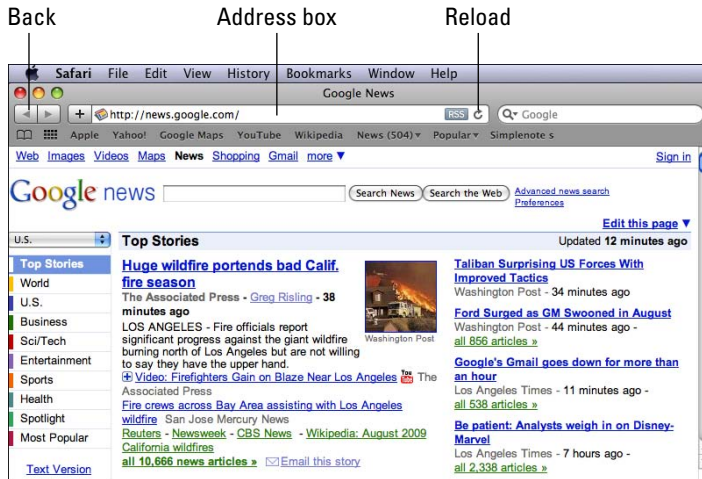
Back
Address box
Reload

Safari File Edit View History Bookmarks Window Help

Google News

+ http://news.google.com/ RSS Google

Apple Yahoo! Google Maps YouTube Wikipedia News (504) ▾ Popular ▾ Simplenote s

Web Images Videos Maps News Shopping Gmail more ▼ Sign in

Google news Search News Search the Web Advanced news search Preferences

Edit this page ▼

U.S.

Top Stories Updated 12 minutes ago

Top Stories
World
U.S.
Business
Sci/Tech
Entertainment
Sports
Health
Spotlight
Most Popular

Text Version

Huge wildfire portends bad Calif. fire season
The Associated Press - Greg Risling - 38 minutes ago
LOS ANGELES - Fire officials report significant progress against the giant wildfire burning north of Los Angeles but are not willing to say they have the upper hand.
Washington Post
Video: Firefighters Gain on Blaze Near Los Angeles The Associated Press
Fire crews across Bay Area assisting with Los Angeles wildfire San Jose Mercury News
Reuters - Newsweek - CBS News - Wikipedia: August 2009 California wildfires
all 10,666 news articles » Email this story

Taliban Surprising US Forces With Improved Tactics
Washington Post - 34 minutes ago

Ford Surged as GM Swooned in August
Washington Post - 44 minutes ago -
all 856 articles »

Google's Gmail goes down for more than an hour
Los Angeles Times - 11 minutes ago -
all 538 articles »

Be patient: Analysts weigh in on Disney-Marvel
Los Angeles Times - 7 hours ago -
all 2,338 articles »